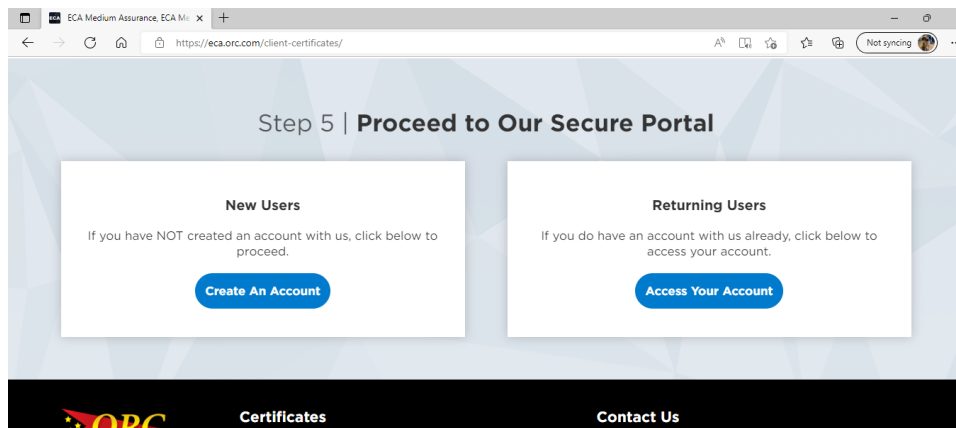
ECA Medium Assurance, ECA Me

https://eca.orc.com/client-certificates/

Not syncing

Step 5 | **Proceed to Our Secure Portal**

**New Users**

If you have NOT created an account with us, click below to proceed.

Create An Account

**Returning Users**

If you do have an account with us already, click below to access your account.

Access Your Account

ORC

Certificates

Contact Us